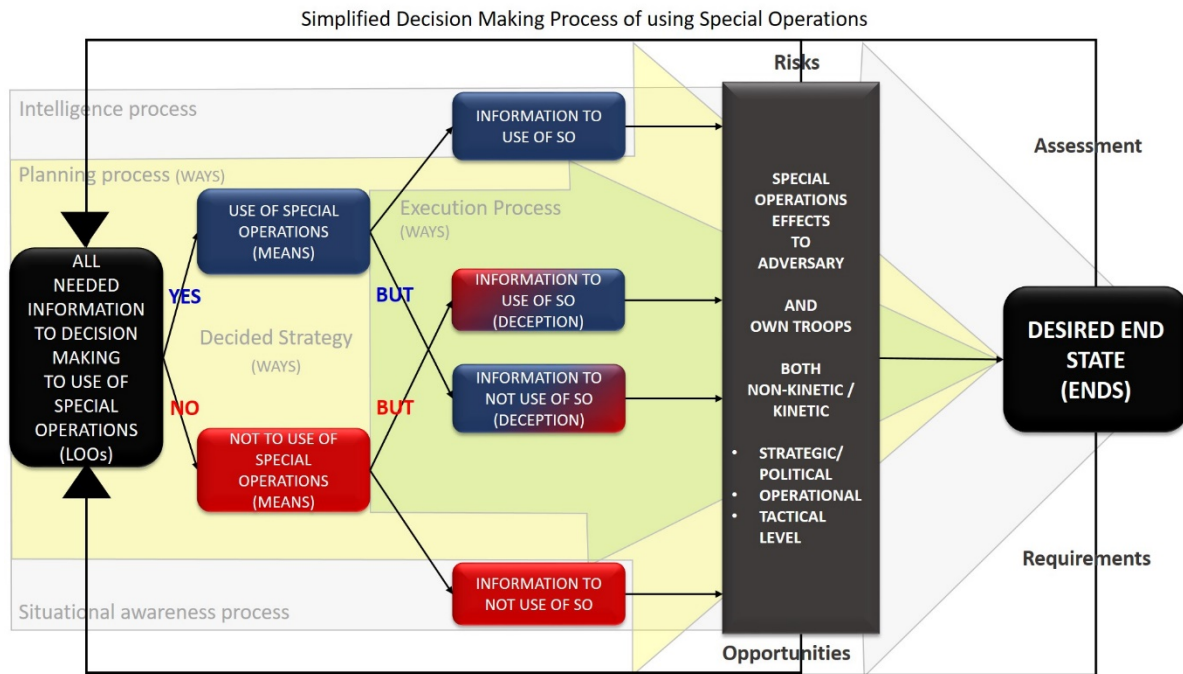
Simplified Decision Making Process of using Special Operations

Risks

Intelligence process

Planning process (WAYS)

Execution Process (WAYS)

Assessment

ALL NEEDED INFORMATION TO DECISION MAKING TO USE OF SPECIAL OPERATIONS (LOOs)

YES

NO

USE OF SPECIAL OPERATIONS (MEANS)

NOT TO USE OF SPECIAL OPERATIONS (MEANS)

Decided Strategy (WAYS)

BUT

BUT

INFORMATION TO USE OF SO

INFORMATION TO USE OF SO (DECEPTION)

INFORMATION TO NOT USE OF SO (DECEPTION)

INFORMATION TO NOT USE OF SO

SPECIAL OPERATIONS EFFECTS TO ADVERSARY

AND OWN TROOPS

BOTH NON-KINETIC / KINETIC

• STRATEGIC/ POLITICAL
• OPERATIONAL
• TACTICAL LEVEL

DESIRED END STATE (ENDS)

Requirements

Situational awareness process

Opportunities